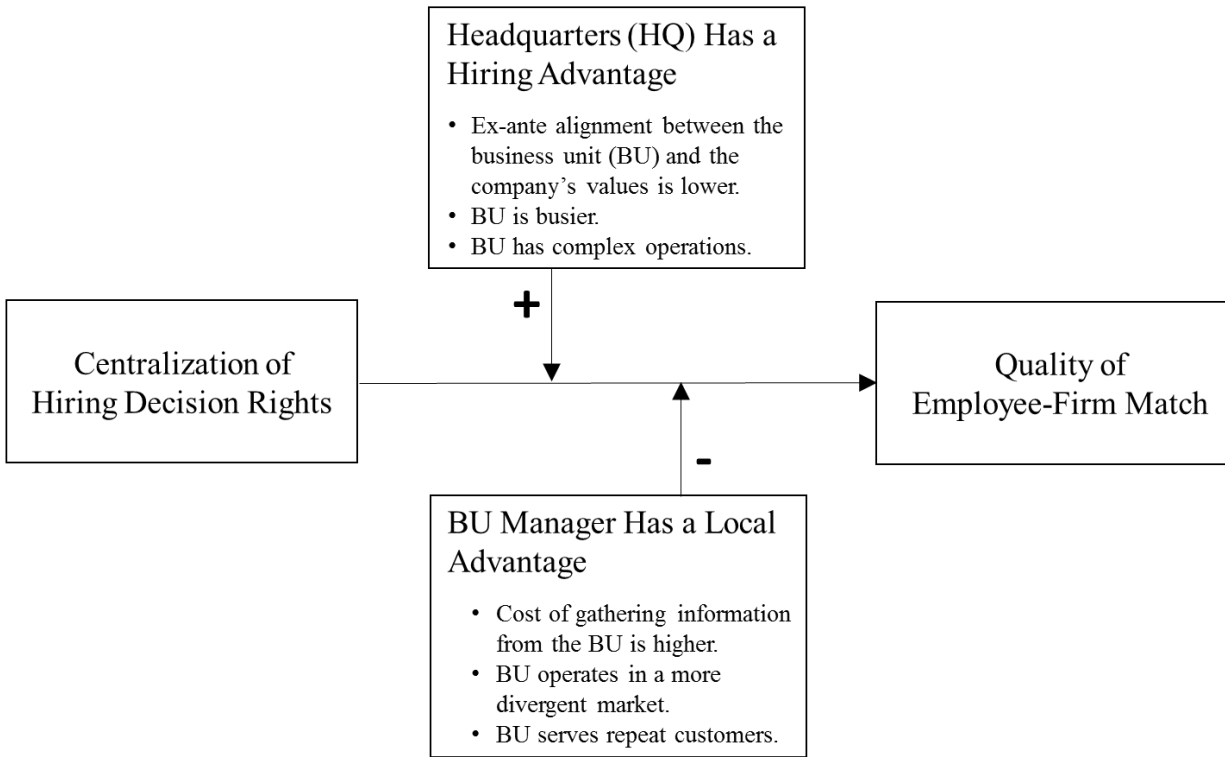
Headquarters (HQ) Has a Hiring Advantage

- Ex-ante alignment between the business unit (BU) and the company's values is lower.
- BU is busier.
- BU has complex operations.

+

Centralization of Hiring Decision Rights

Quality of Employee-Firm Match

-

BU Manager Has a Local Advantage

- Cost of gathering information from the BU is higher.
- BU operates in a more divergent market.
- BU serves repeat customers.